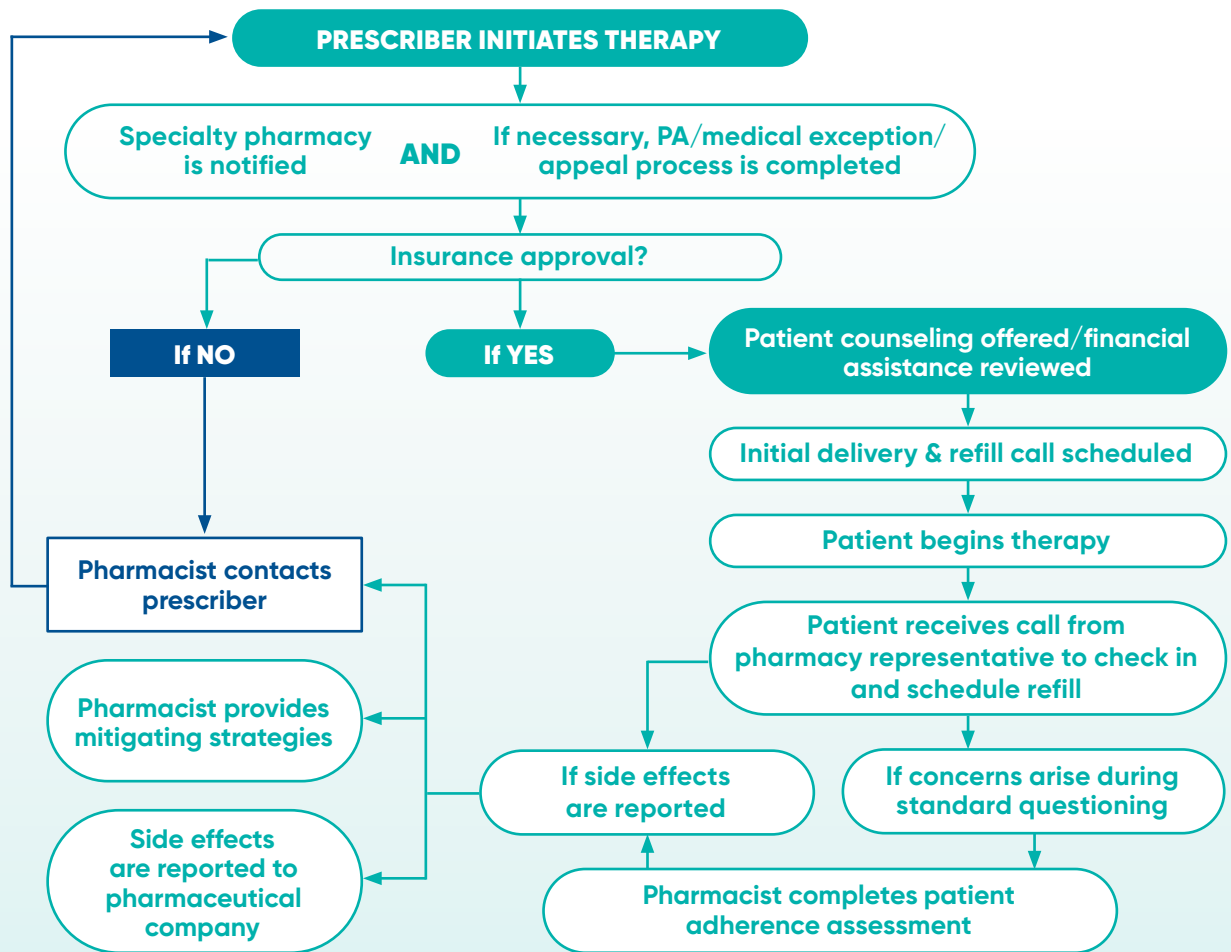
PRESCRIBER INITIATES THERAPY

Specialty pharmacy is notified AND If necessary, PA/medical exception/appeal process is completed

Insurance approval?

If NO

If YES

Patient counseling offered/financial assistance reviewed

Initial delivery & refill call scheduled

Patient begins therapy

Patient receives call from pharmacy representative to check in and schedule refill

Pharmacist contacts prescriber

Pharmacist provides mitigating strategies

If side effects are reported

If concerns arise during standard questioning

Side effects are reported to pharmaceutical company

Pharmacist completes patient adherence assessment